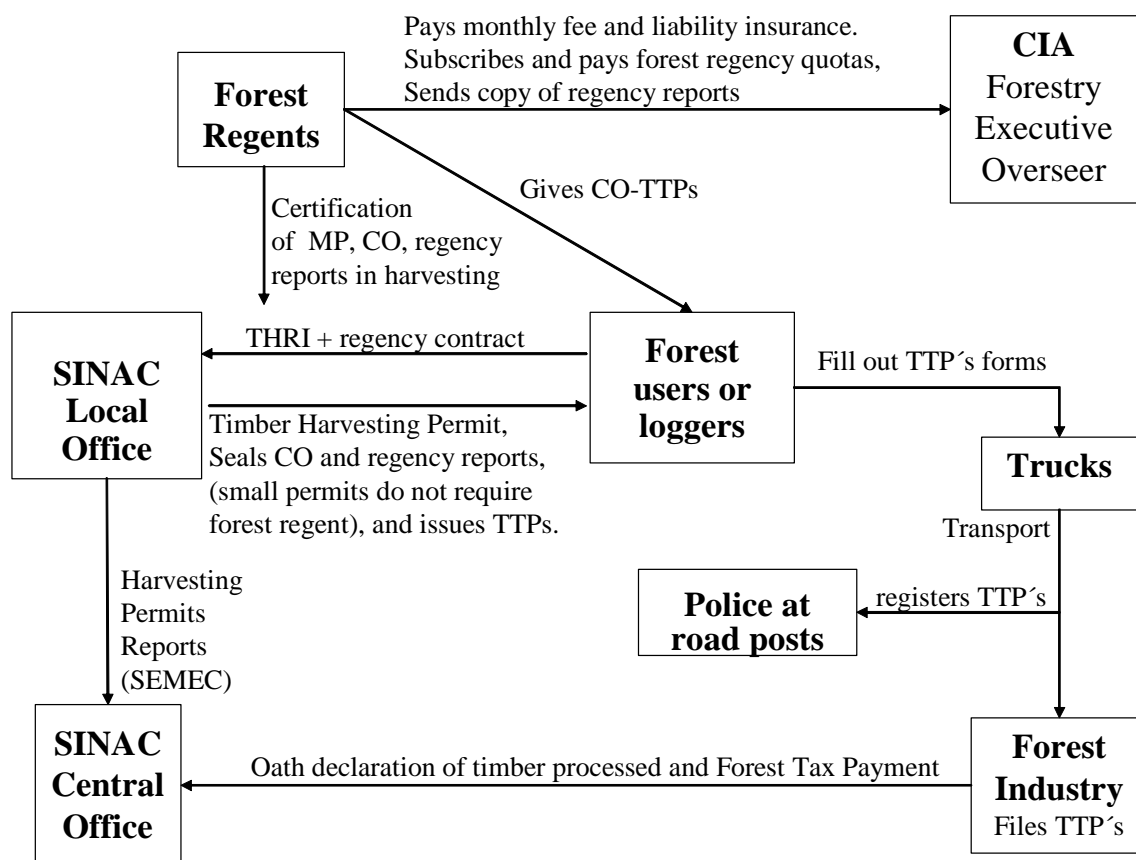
Forest Regents

Pays monthly fee and liability insurance. Subscribes and pays forest regency quotas, Sends copy of regency reports

CIA Forestry Executive Overseer

Gives CO-TTPs

Certification of MP, CO, regency reports in harvesting

SINAC Local Office

THRI + regency contract

Forest users or loggers

Fill out TTP´s forms

Timber Harvesting Permit, Seals CO and regency reports, (small permits do not require forest regent), and issues TTPs.

Trucks

Transport

Harvesting Permits Reports (SEMEC)

Police at road posts

registers TTP´s

SINAC Central Office

Oath declaration of timber processed and Forest Tax Payment

Forest Industry Files TTP´s